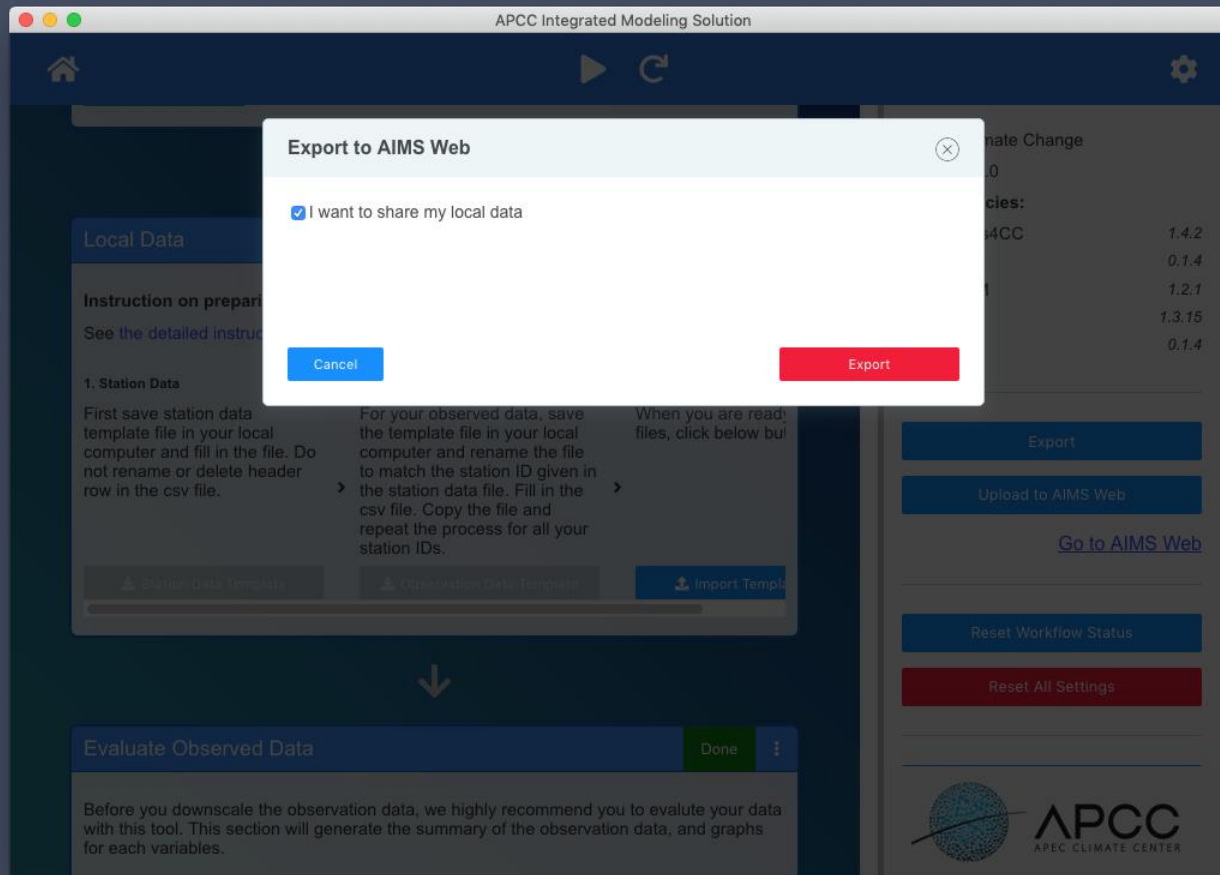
APCC Integrated Modeling Solution

Export to AIMS Web

I want to share my local data

Cancel

Export

mate Change

.0

cies:

s4CC 1.4.2

0.1.4

1 1.2.1

1.3.15

0.1.4

Local Data

Instruction on prepari

See the detailed instruc

1. Station Data

First save station data template file in your local computer and fill in the file. Do not rename or delete header row in the csv file.

For your observed data, save the template file in your local computer and rename the file to match the station ID given in the station data file. Fill in the csv file. Copy the file and repeat the process for all your station IDs.

When you are ready files, click below bu

Station Data Template

Observation Data Template

Import Templa

Export

Upload to AIMS Web

Go to AIMS Web

Reset Workflow Status

Reset All Settings

Evaluate Observed Data

Done

Before you downscale the observation data, we highly recommend you to evalute your data with this tool. This section will generate the summary of the observation data, and graphs for each variables.

APCC

APEC CLIMATE CENTER